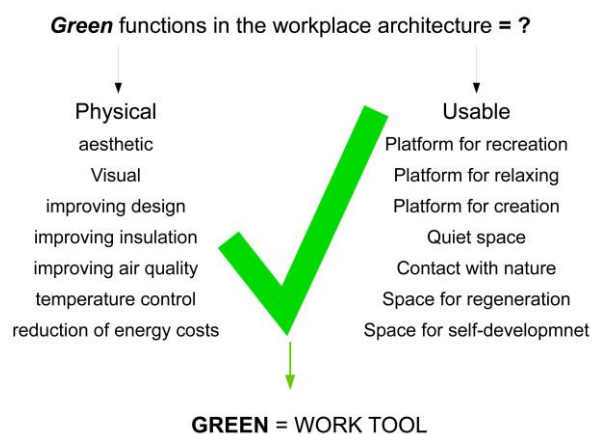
**Green** functions in the workplace architecture **= ?**

Physical
aesthetic
Visual
improving design
improving insulation
improving air quality
temperature control
reduction of energy costs

Usable
Platform for recreation
Platform for relaxing
Platform for creation
Quiet space
Contact with nature
Space for regeneration
Space for self-developmnet

**GREEN** = WORK TOOL